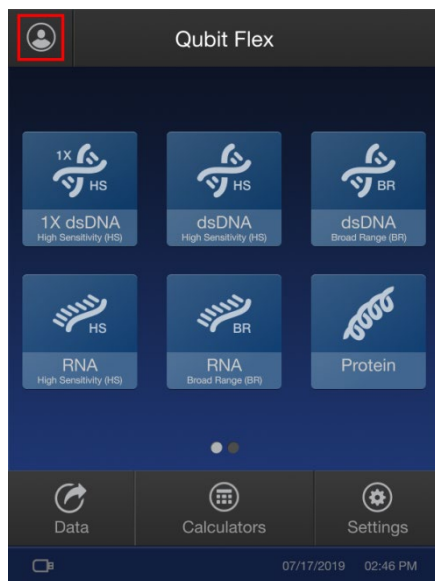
Qubit Flex

1X HS
1X dsDNA
High Sensitivity (HS)

HS
dsDNA
High Sensitivity (HS)

BR
dsDNA
Broad Range (BR)

HS
RNA
High Sensitivity (HS)

BR
RNA
Broad Range (BR)

Protein

Data

Calculators

Settings

07/17/2019 02:46 PM